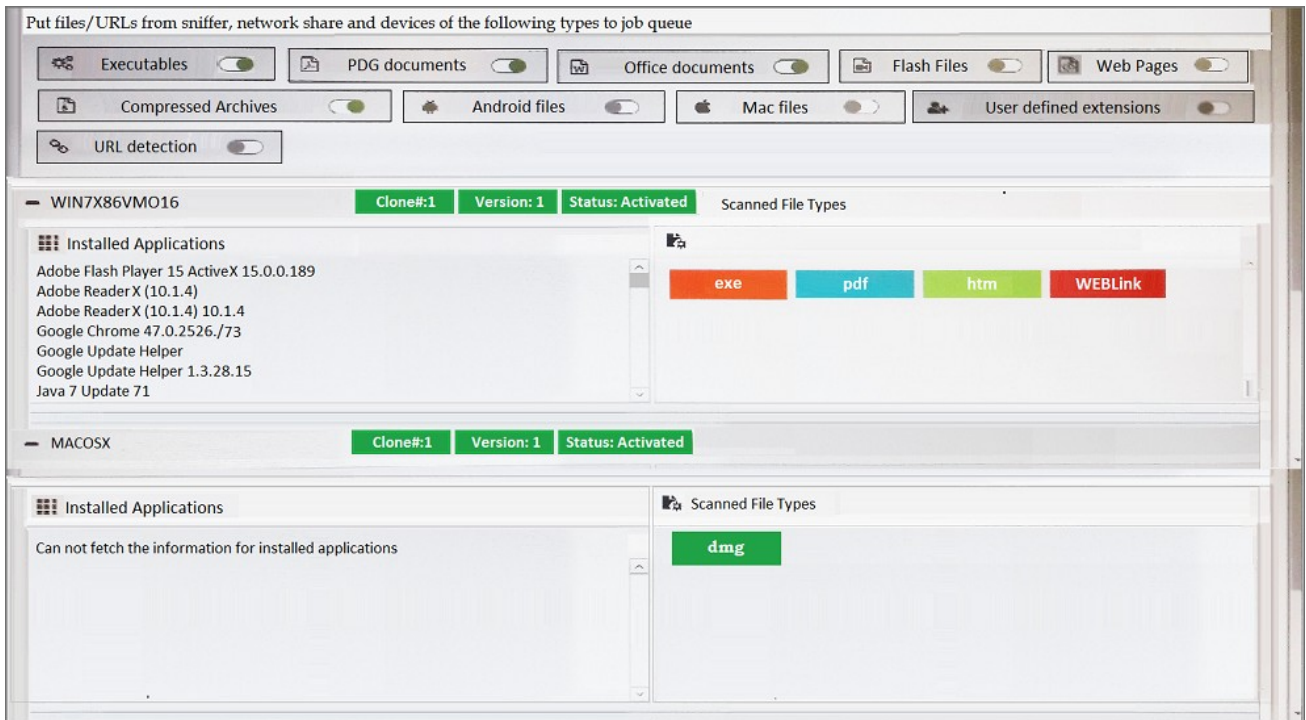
Put files/URLs from sniffer, network share and devices of the following types to job queue

Executables

PDG documents

Office documents

Flash Files

Web Pages

Compressed Archives

Android files

Mac files

User defined extensions

URL detection

— WIN7X86VMO16

Clone#:1

Version: 1

Status: Activated

Scanned File Types

Installed Applications

Adobe Flash Player 15 ActiveX 15.0.0.189
Adobe Reader X (10.1.4)
Adobe Reader X (10.1.4) 10.1.4
Google Chrome 47.0.2526./73
Google Update Helper
Google Update Helper 1.3.28.15
Java 7 Update 71

exe

pdf

htm

WEBLink

— MACOSX

Clone#:1

Version: 1

Status: Activated

Installed Applications

Can not fetch the information for installed applications

Scanned File Types

dmg